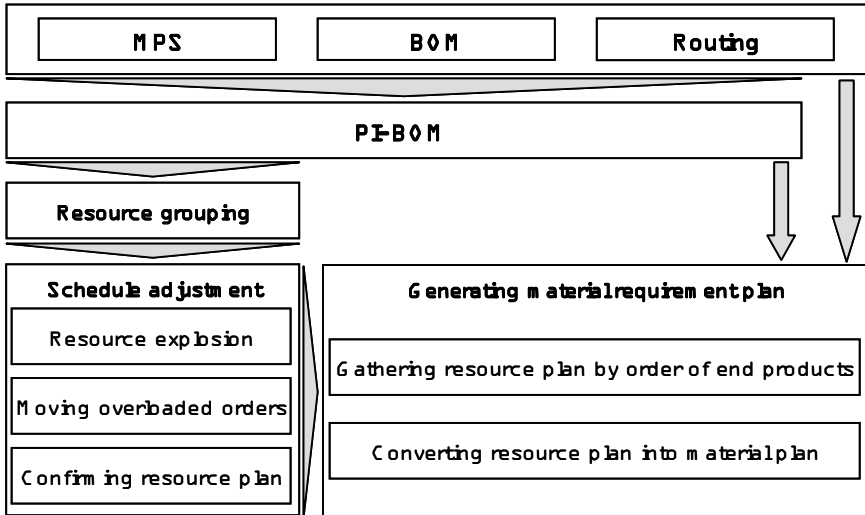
MPS

BOM

Routing

PI-BOM

Resource grouping

Schedule adjustment

Resource explosion

Moving overloaded orders

Confirming resource plan

Generating material requirement plan

Gathering resource plan by order of end products

Converting resource plan into material plan